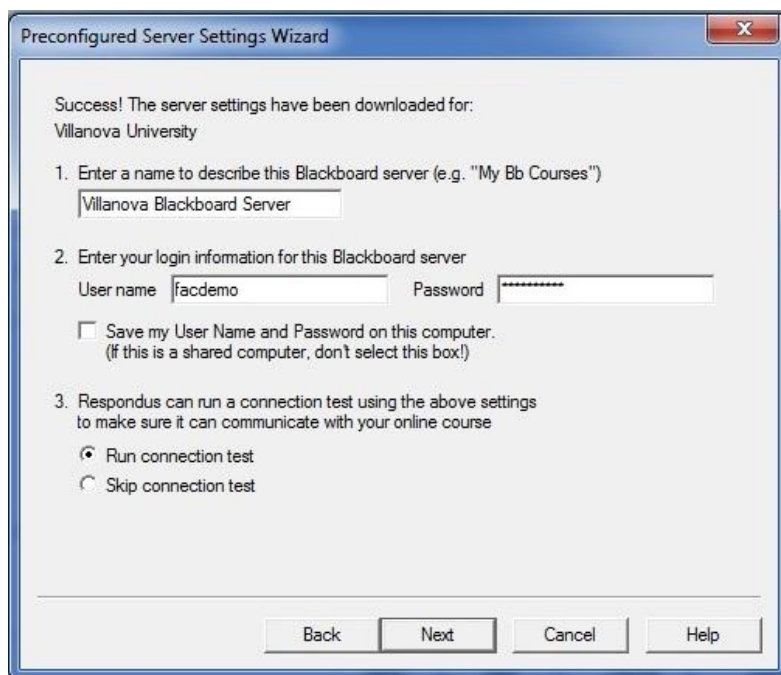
Preconfigured Server Settings Wizard

Success! The server settings have been downloaded for:
Villanova University

1. Enter a name to describe this Blackboard server (e.g. "My Bb Courses")

Villanova Blackboard Server

2. Enter your login information for this Blackboard server

User name facdemo Password ***********

Save my User Name and Password on this computer.
(If this is a shared computer, don't select this box!)

3. Respondus can run a connection test using the above settings to make sure it can communicate with your online course

Run connection test

Skip connection test

Back Next Cancel Help